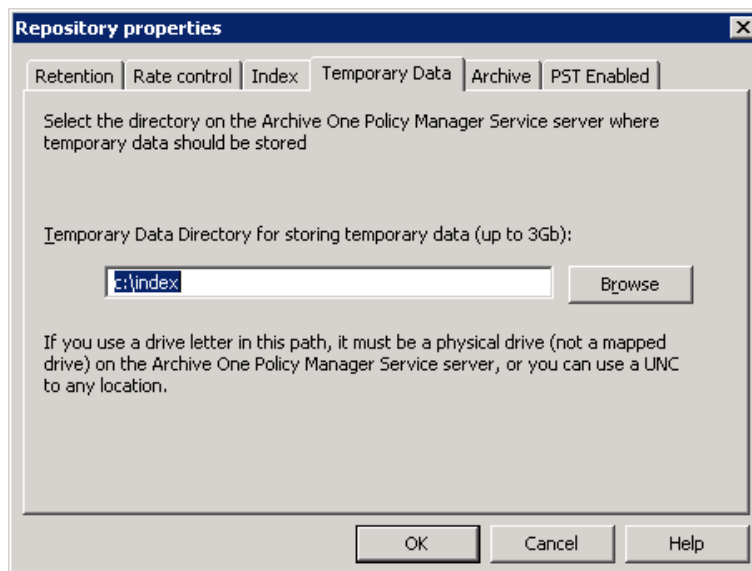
Repository properties

Retention | Rate control | Index | Temporary Data | Archive | PST Enabled

Select the directory on the Archive One Policy Manager Service server where temporary data should be stored

Temporary Data Directory for storing temporary data (up to 3Gb):

c:\index

Browse

If you use a drive letter in this path, it must be a physical drive (not a mapped drive) on the Archive One Policy Manager Service server, or you can use a UNC to any location.

OK
Cancel
Help